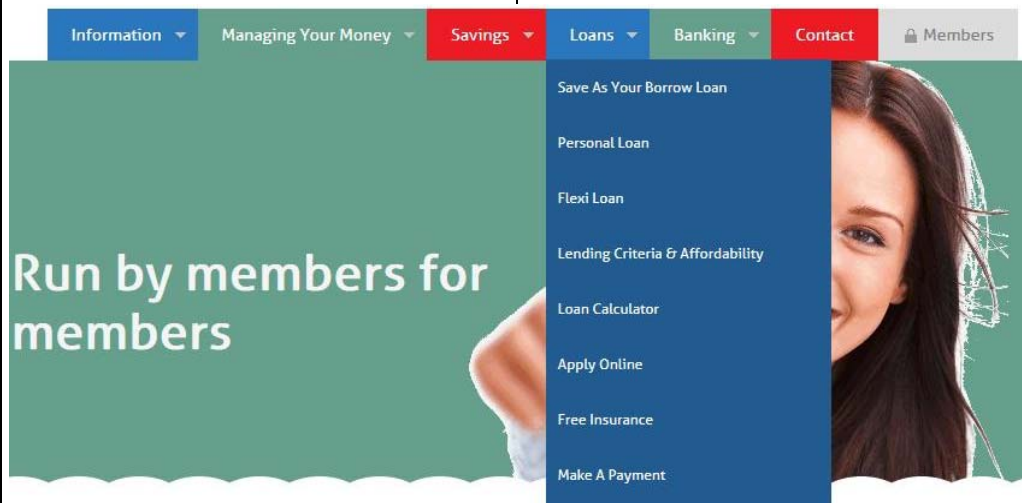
Information Managing Your Money Savings Loans Banking Contact Members

Save As Your Borrow Loan

Personal Loan

Flexi Loan

Lending Criteria & Affordability

Loan Calculator

Apply Online

Free Insurance

Make A Payment

Run by members for members